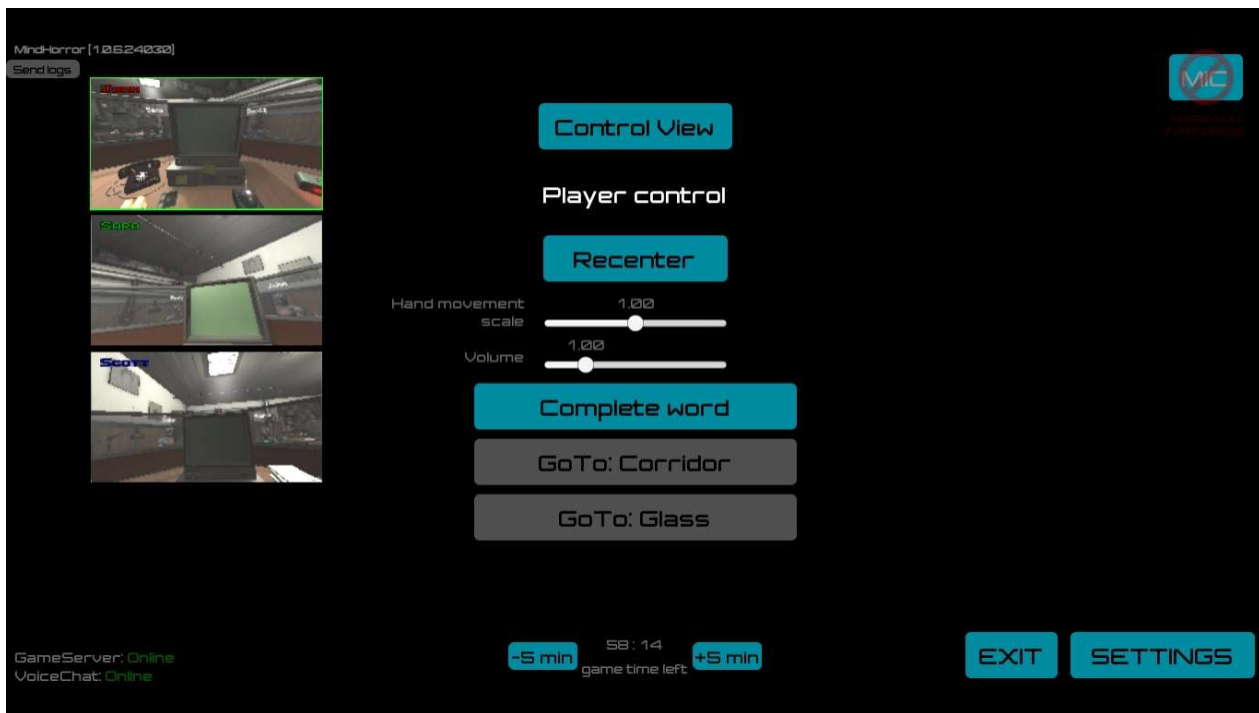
MindHorror [1.0.6.24030]

Send logs

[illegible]

Sara

Scott

Control View

Player control

Recenter

Hand movement scale

1.00

Volume

1.00

Complete word

GoTo: Corridor

GoTo: Glass

MIC

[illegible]

GameServer: Online
VoiceChat: Online

-5 min

58 : 14
game time left

+5 min

EXIT

SETTINGS